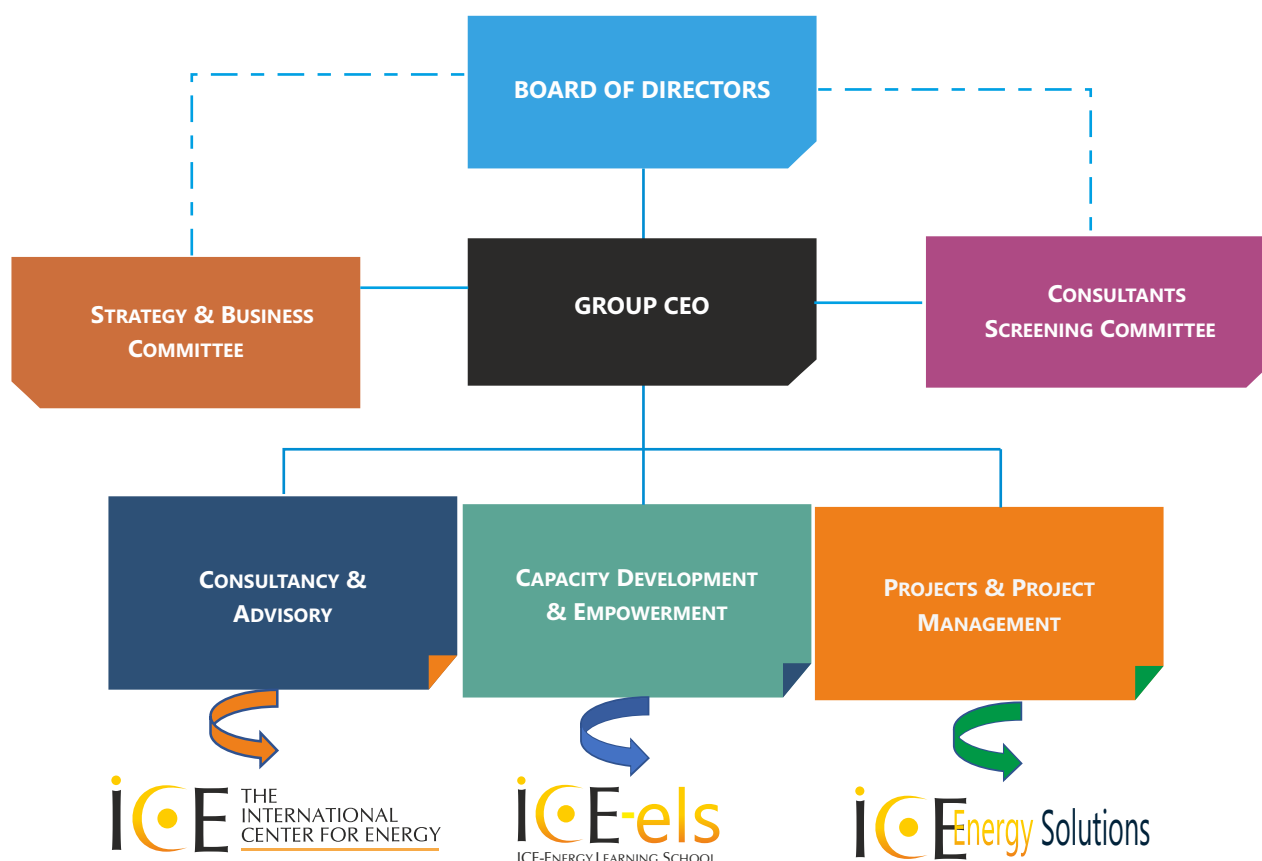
BOARD OF DIRECTORS

STRATEGY & BUSINESS COMMITTEE

GROUP CEO

CONSULTANTS SCREENING COMMITTEE

CONSULTANCY & ADVISORY

CAPACITY DEVELOPMENT & EMPOWERMENT

PROJECTS & PROJECT MANAGEMENT

ICE THE INTERNATIONAL CENTER FOR ENERGY

ICE-els
ICE-ENERGY LEARNING SCHOOL

ICE Energy Solutions